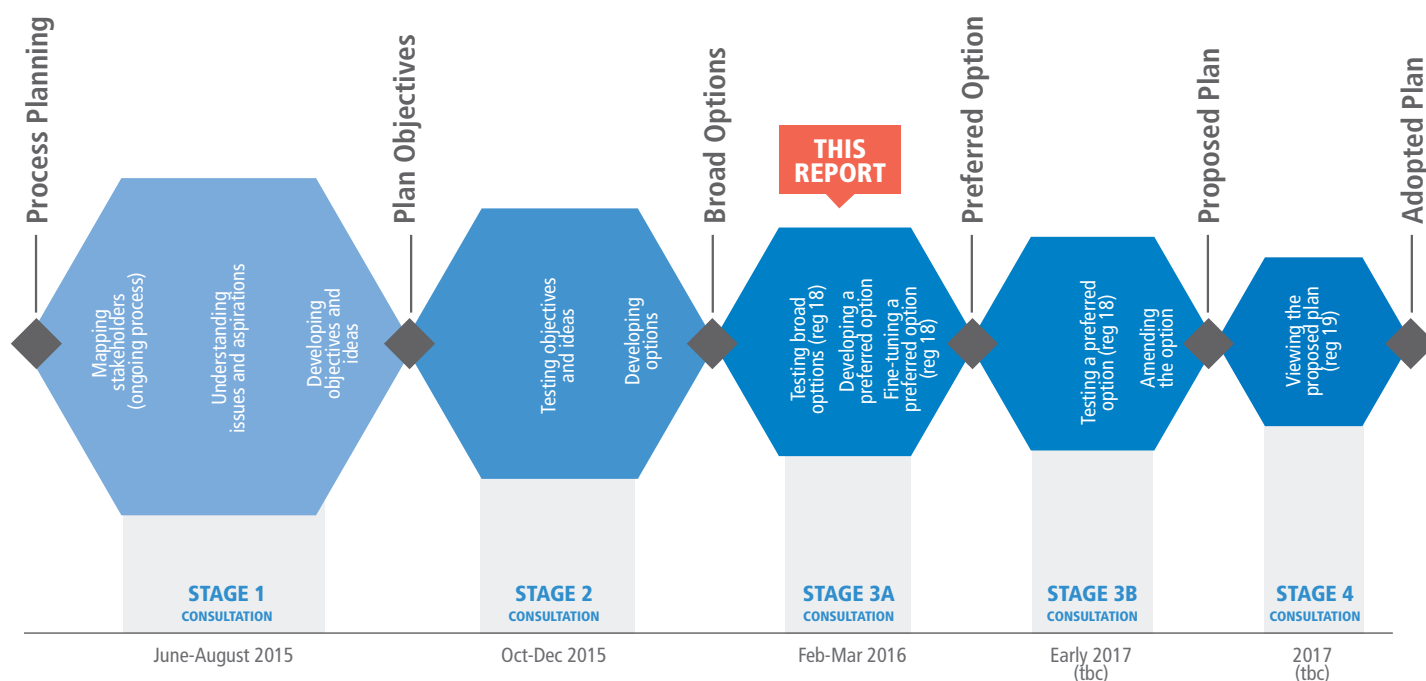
Process Planning

Mapping stakeholders (ongoing process)

Understanding issues and aspirations

Developing objectives and ideas

STAGE 1
CONSULTATION

June-August 2015

Plan Objectives

Testing objectives and ideas

Developing options

STAGE 2
CONSULTATION

Oct-Dec 2015

Broad Options

THIS REPORT

Testing broad options (reg 18)

Developing a preferred option

Fine-tuning a preferred option (reg 18)

STAGE 3A
CONSULTATION

Feb-Mar 2016

Preferred Option

Testing a preferred option (reg 18)

Amending the option

STAGE 3B
CONSULTATION

Early 2017 (tbc)

Proposed Plan

Viewing the proposed plan (reg 19)

STAGE 4
CONSULTATION

2017 (tbc)

Adopted Plan